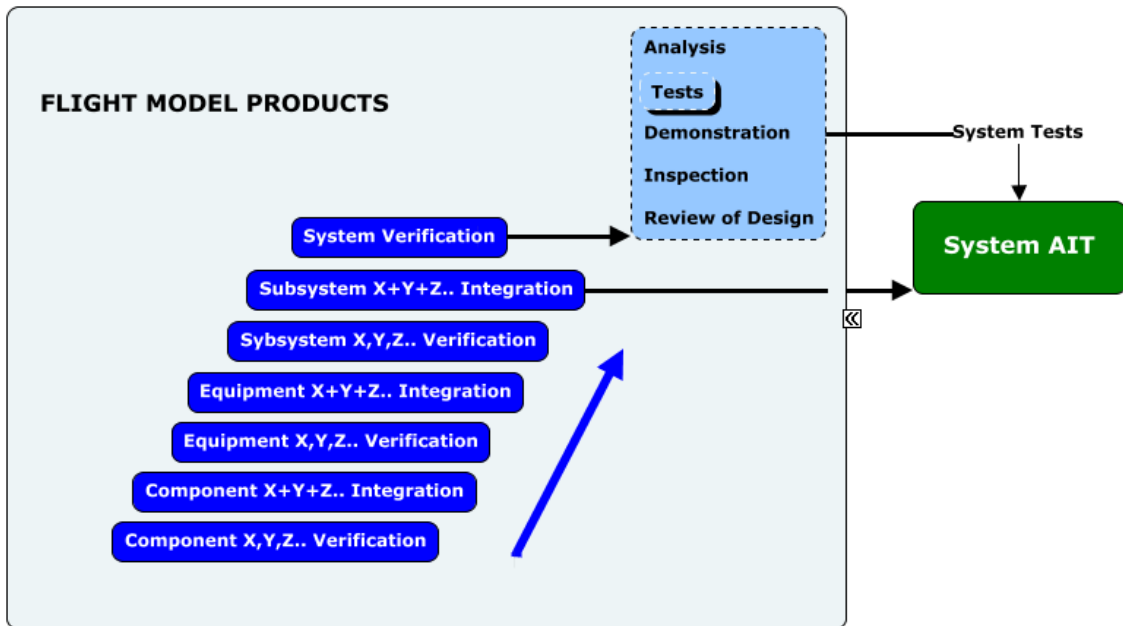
FLIGHT MODEL PRODUCTS

Analysis
Tests
Demonstration
Inspection
Review of Design

System Tests

System AIT

System Verification
Subsystem X+Y+Z.. Integration
Sybsystem X,Y,Z.. Verification
Equipment X+Y+Z.. Integration
Equipment X,Y,Z.. Verification
Component X+Y+Z.. Integration
Component X,Y,Z.. Verification

«